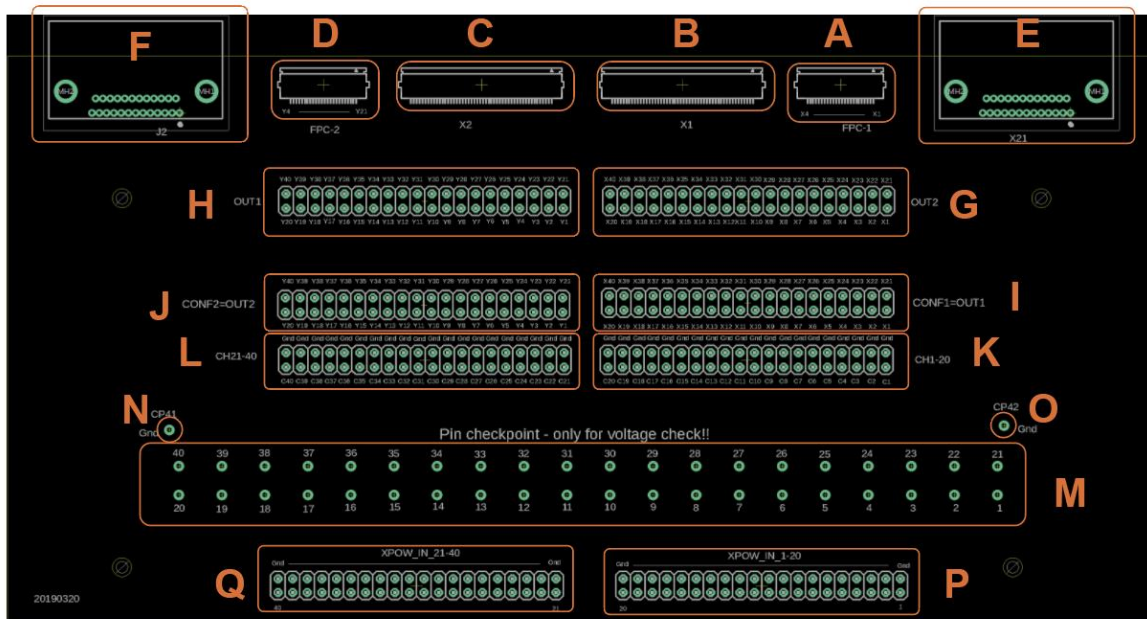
F
MH2
MH1
J2

D
Y4
Y21
FPC-2

C
X2

B
X1

A
X4
X1
FPC-1

E
MH2
MH1
X21

H
OUT1
Y40 Y39 Y38 Y37 Y36 Y35 Y34 Y33 Y32 Y31 Y30 Y29 Y28 Y27 Y26 Y25 Y24 Y23 Y22 Y21
Y20 Y19 Y18 Y17 Y16 Y15 Y14 Y13 Y12 Y11 Y10 Y9 Y8 Y7 Y6 Y5 Y4 Y3 Y2 Y1

G
OUT2
X40 X39 X38 X37 X36 X35 X34 X33 X32 X31 X30 X29 X28 X27 X26 X25 X24 X23 X22 X21
X20 X19 X18 X17 X16 X15 X14 X13 X12 X11 X10 X9 X8 X7 X6 X5 X4 X3 X2 X1

J
CONF2=OUT2
Y40 Y39 Y38 Y37 Y36 Y35 Y34 Y33 Y32 Y31 Y30 Y29 Y28 Y27 Y26 Y25 Y24 Y23 Y22 Y21
Y20 Y19 Y18 Y17 Y16 Y15 Y14 Y13 Y12 Y11 Y10 Y9 Y8 Y7 Y6 Y5 Y4 Y3 Y2 Y1

I
CONF1=OUT1
X40 X39 X38 X37 X36 X35 X34 X33 X32 X31 X30 X29 X28 X27 X26 X25 X24 X23 X22 X21
X20 X19 X18 X17 X16 X15 X14 X13 X12 X11 X10 X9 X8 X7 X6 X5 X4 X3 X2 X1

L
CH21-40
Gnd Gnd Gnd Gnd Gnd Gnd Gnd Gnd Gnd Gnd Gnd Gnd Gnd Gnd Gnd Gnd Gnd Gnd Gnd Gnd
C40 C39 C38 C37 C36 C35 C34 C33 C32 C31 C30 C29 C28 C27 C26 C25 C24 C23 C22 C21

K
CH1-20
Gnd Gnd Gnd Gnd Gnd Gnd Gnd Gnd Gnd Gnd Gnd Gnd Gnd Gnd Gnd Gnd Gnd Gnd Gnd Gnd
C20 C19 C18 C17 C16 C15 C14 C13 C12 C11 C10 C9 C8 C7 C6 C5 C4 C3 C2 C1

N
CP41
Gnd

O
CP42
Gnd

Pin checkpoint - only for voltage check!!
40 39 38 37 36 35 34 33 32 31 30 29 28 27 26 25 24 23 22 21
20 19 18 17 16 15 14 13 12 11 10 9 8 7 6 5 4 3 2 1

M

Q
XPOW_IN_21-40
Gnd
Gnd
40
21

P
XPOW_IN_1-20
Gnd
Gnd
20
1

20190320